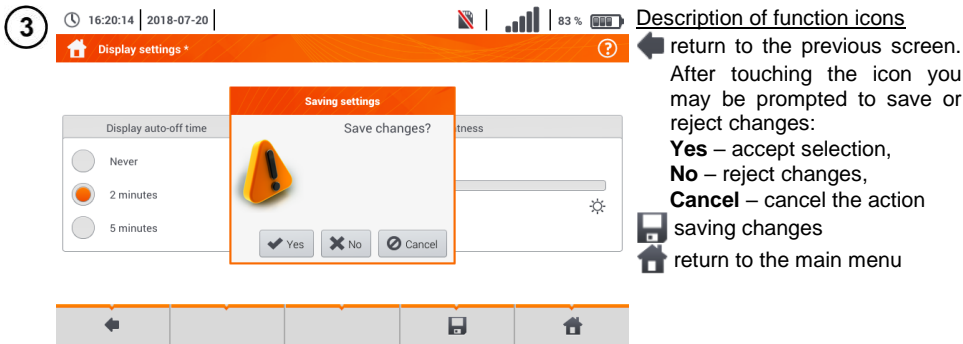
3

16:20:14 | 2018-07-20 | 83 %

Display settings *

Display auto-off time

Never

2 minutes

5 minutes

tness

Saving settings

Save changes?

Yes No Cancel

Description of function icons

return to the previous screen. After touching the icon you may be prompted to save or reject changes:

**Yes** – accept selection,

**No** – reject changes,

**Cancel** – cancel the action

saving changes

return to the main menu